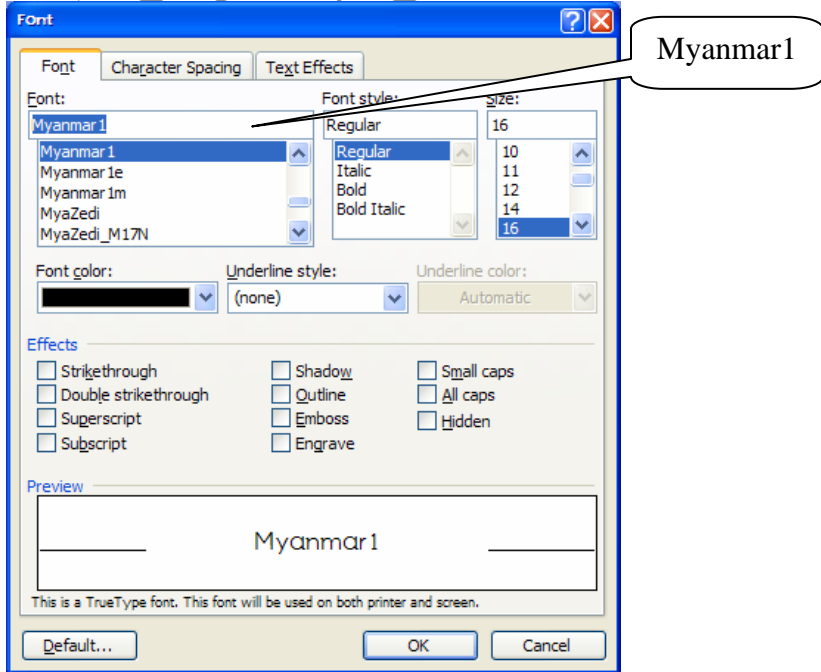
Font

Myanmar1

Font | Character Spacing | Text Effects

Font:
Myanmar1
Myanmar1
Myanmar1e
Myanmar1m
MyaZedi
MyaZedi_M17N

Font style:
Regular
Regular
Italic
Bold
Bold Italic

Size:
16
10
11
12
14
16

Font color:

Underline style:
(none)

Underline color:
Automatic

Effects
Strikethrough
Double strikethrough
Superscript
Subscript
Shadow
Outline
Emboss
Engrave
Small caps
All caps
Hidden

Preview
Myanmar1

This is a TrueType font. This font will be used on both printer and screen.

Default...
OK
Cancel